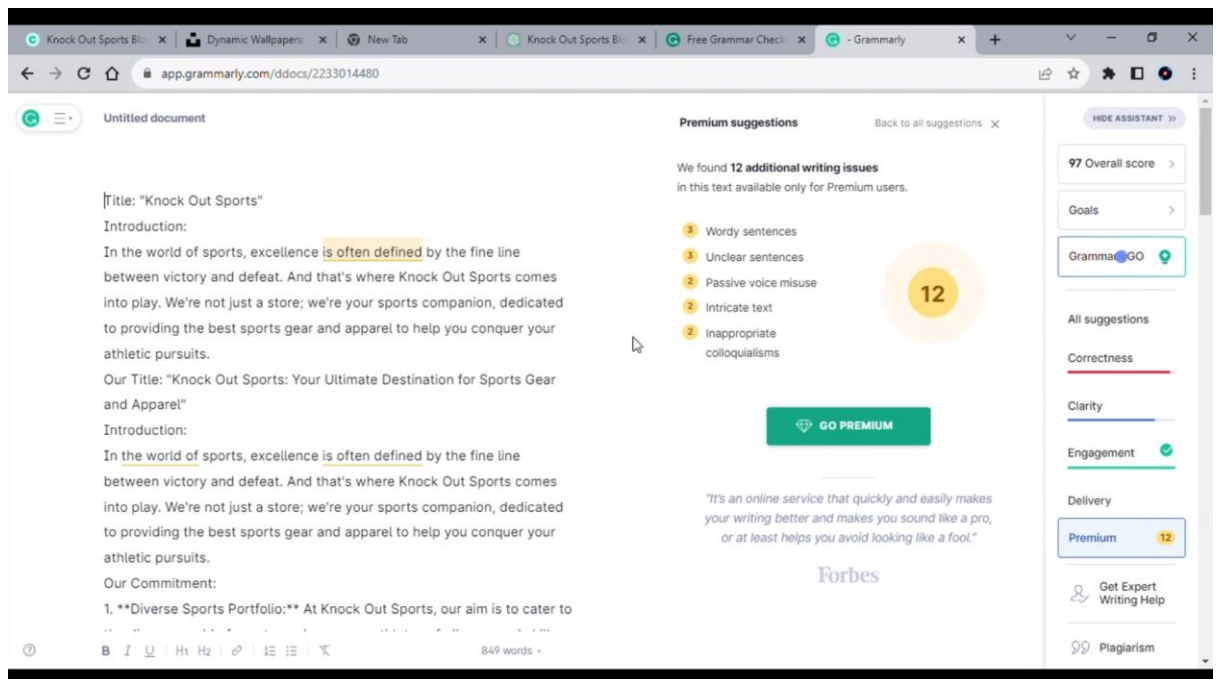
Knock Out Sports Blo × | Dynamic Wallpapers × | New Tab × | Knock Out Sports Bl × | Free Grammar Check × | - Grammarly × | +

app.grammarly.com/ddocs/2233014480

Untitled document

Title: "Knock Out Sports"
Introduction:
In the world of sports, excellence is often defined by the fine line between victory and defeat. And that's where Knock Out Sports comes into play. We're not just a store; we're your sports companion, dedicated to providing the best sports gear and apparel to help you conquer your athletic pursuits.
Our Title: "Knock Out Sports: Your Ultimate Destination for Sports Gear and Apparel"
Introduction:
In the world of sports, excellence is often defined by the fine line between victory and defeat. And that's where Knock Out Sports comes into play. We're not just a store; we're your sports companion, dedicated to providing the best sports gear and apparel to help you conquer your athletic pursuits.
Our Commitment:
1. **Diverse Sports Portfolio:** At Knock Out Sports, our aim is to cater to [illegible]

B I U H1 H2 849 words

Premium suggestions
Back to all suggestions ×

We found 12 additional writing issues in this text available only for Premium users.

3 Wordy sentences
3 Unclear sentences
2 Passive voice misuse
2 Intricate text
2 Inappropriate colloquialisms

12

GO PREMIUM

"It's an online service that quickly and easily makes your writing better and makes you sound like a pro, or at least helps you avoid looking like a fool."

Forbes

HIDE ASSISTANT »
97 Overall score
Goals
GrammarlyGO
All suggestions
Correctness
Clarity
Engagement
Delivery
Premium 12
Get Expert Writing Help
Plagiarism